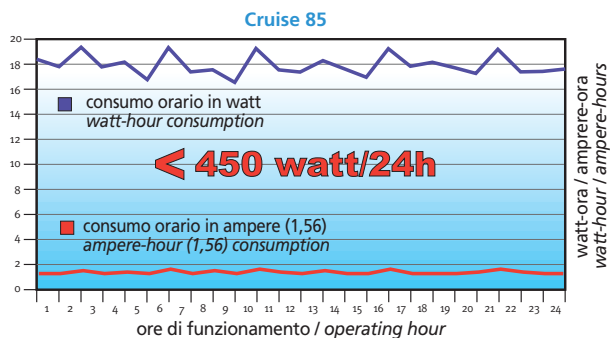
Cruise 85

20
18
16
14
12
10
8
6
4
2
0

consumo orario in watt
watt-hour consumption

< 450 watt/24h

consumo orario in ampere (1,56)
ampere-hour (1,56) consumption

1 2 3 4 5 6 7 8 9 10 11 12 13 14 15 16 17 18 19 20 21 22 23 24

ore di funzionamento / operating hour

watt-ora / ampere-ora
watt-hour / ampere-hours